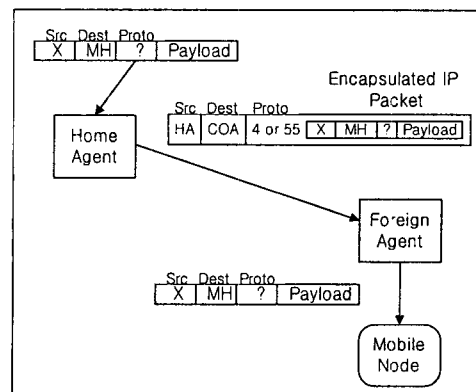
Src Dest Proto

| X | MH | ? | Payload |
|---|---|---|---|

Home Agent

Encapsulated IP Packet

Src Dest Proto

| HA | COA | 4 or 55 | X | MH | ? | Payload |
|---|---|---|---|---|---|---|

Foreign Agent

Src Dest Proto

| X | MH | ? | Payload |
|---|---|---|---|

Mobile Node